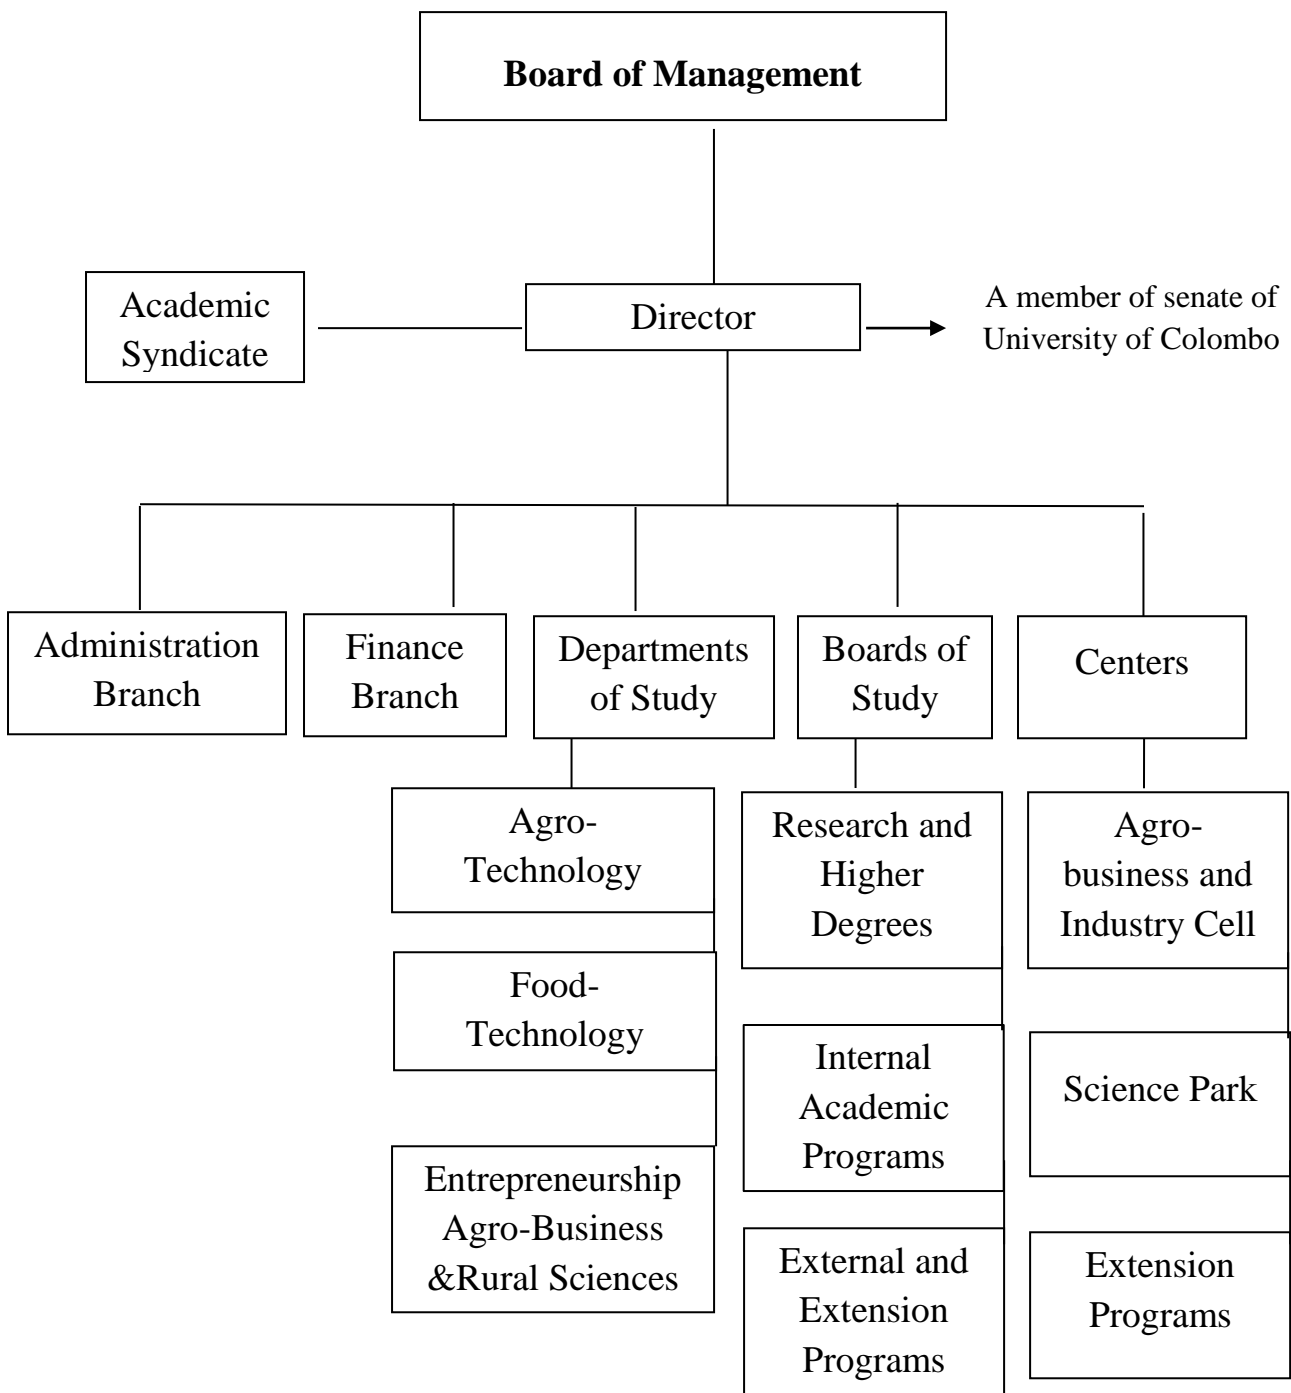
**Board of Management**

Academic Syndicate

Director

A member of senate of University of Colombo

Administration Branch

Finance Branch

Departments of Study

Boards of Study

Centers

Agro-Technology

Food-Technology

Entrepreneurship Agro-Business &Rural Sciences

Research and Higher Degrees

Internal Academic Programs

External and Extension Programs

Agro-business and Industry Cell

Science Park

Extension Programs